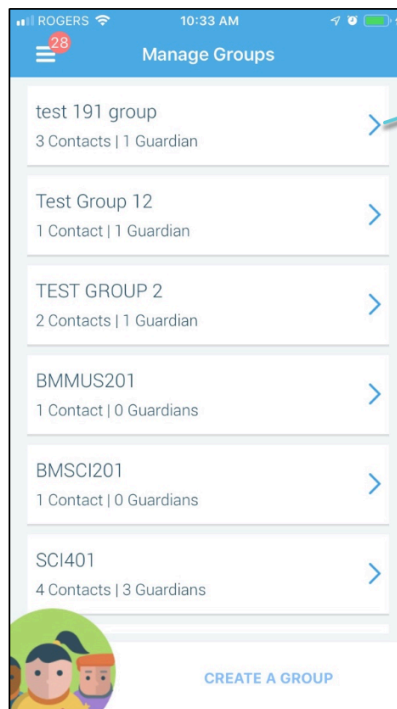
ROGERS 10:33 AM
28
Manage Groups

test 191 group
3 Contacts | 1 Guardian

Test Group 12
1 Contact | 1 Guardian

TEST GROUP 2
2 Contacts | 1 Guardian

BMMUS201
1 Contact | 0 Guardians

BMSCI201
1 Contact | 0 Guardians

SCI401
4 Contacts | 3 Guardians

CREATE A GROUP